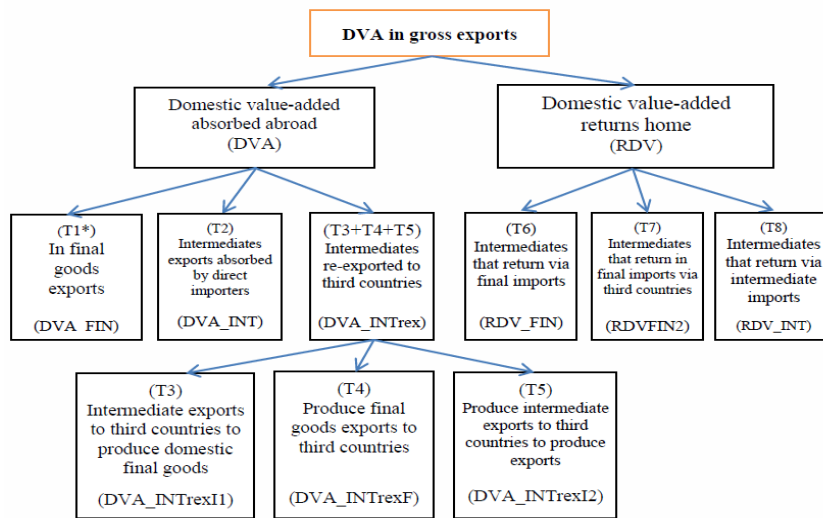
DVA in gross exports

Domestic value-added absorbed abroad (DVA)

Domestic value-added returns home (RDV)

(T1*) In final goods exports

(DVA_FIN)

(T2) Intermediates exports absorbed by direct importers

(DVA_INT)

(T3+T4+T5) Intermediates re-exported to third countries

(DVA_INTrex)

(T6) Intermediates that return via final imports

(RDV_FIN)

(T7) Intermediates that return in final imports via third countries

(RDVFIN2)

(T8) Intermediates that return via intermediate imports

(RDV_INT)

(T3) Intermediate exports to third countries to produce domestic final goods

(DVA_INTrexI1)

(T4) Produce final goods exports to third countries

(DVA_INTrexF)

(T5) Produce intermediate exports to third countries to produce exports

(DVA_INTrexI2)